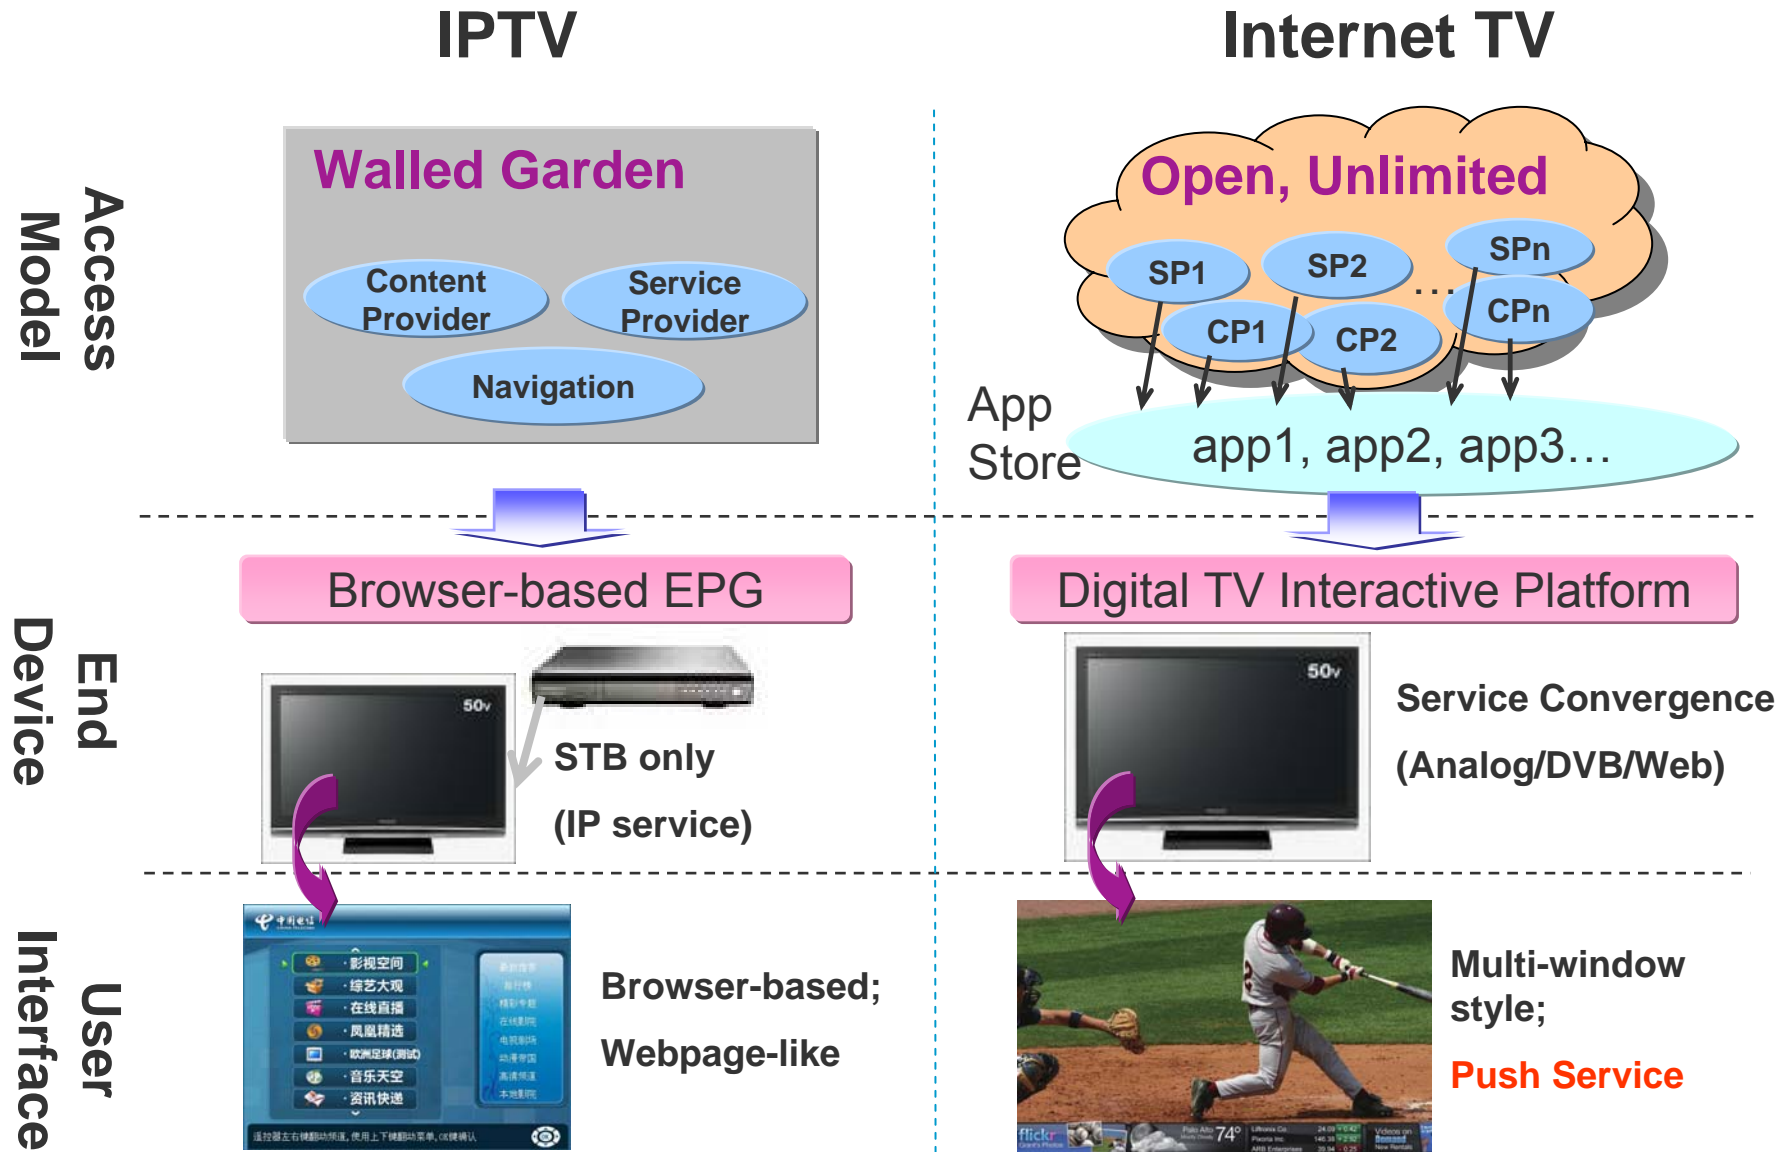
IPTV

Internet TV

Access Model

Walled Garden

Content Provider

Service Provider

Navigation

Open, Unlimited

SP1

SP2

SPn

CP1

CP2

CPn

App Store

app1, app2, app3…

End Device

Browser-based EPG

Digital TV Interactive Platform

50v

STB only

(IP service)

50v

Service Convergence

(Analog/DVB/Web)

User Interface

影视空间
综艺大观
在线直播
凤凰精选
欧洲足球(测试)
音乐天空
资讯快递

Browser-based;

Webpage-like

flickr

74°

Multi-window style;

Push Service